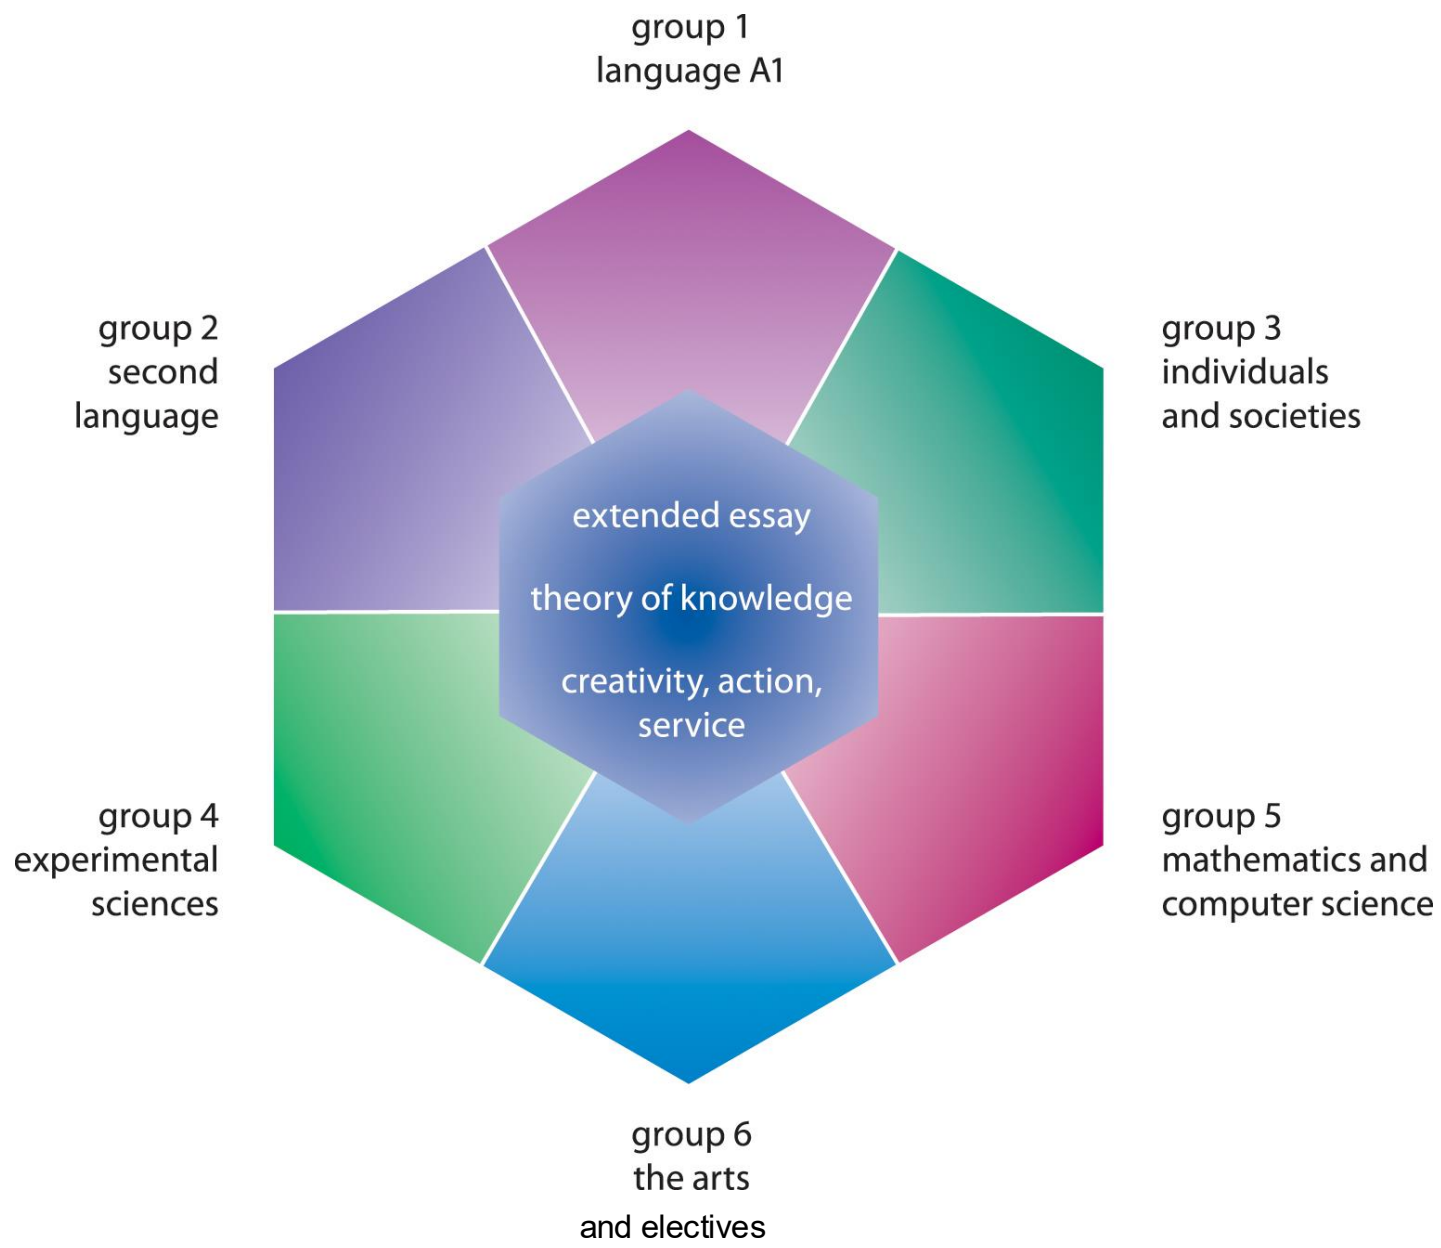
group 1
language A1

group 2
second
language

group 3
individuals
and societies

extended essay

theory of knowledge

creativity, action, service

group 4
experimental
sciences

group 5
mathematics and
computer science

group 6
the arts
and electives